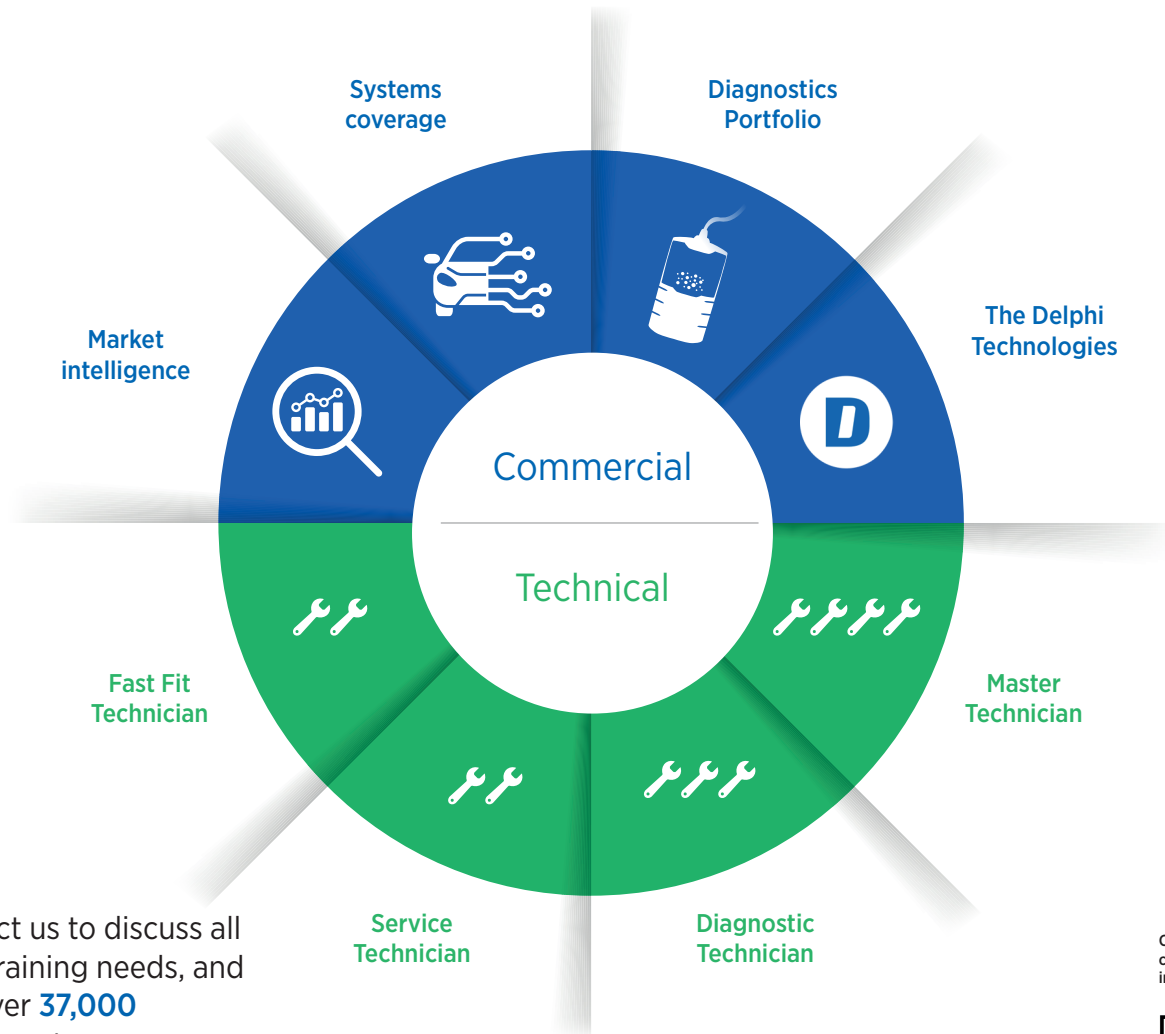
Systems coverage

Diagnostics Portfolio

Market intelligence

The Delphi Technologies

Commercial

Technical

Fast Fit Technician

Master Technician

Service Technician

Diagnostic Technician

ct us to discuss all raining needs, and ver 37,000